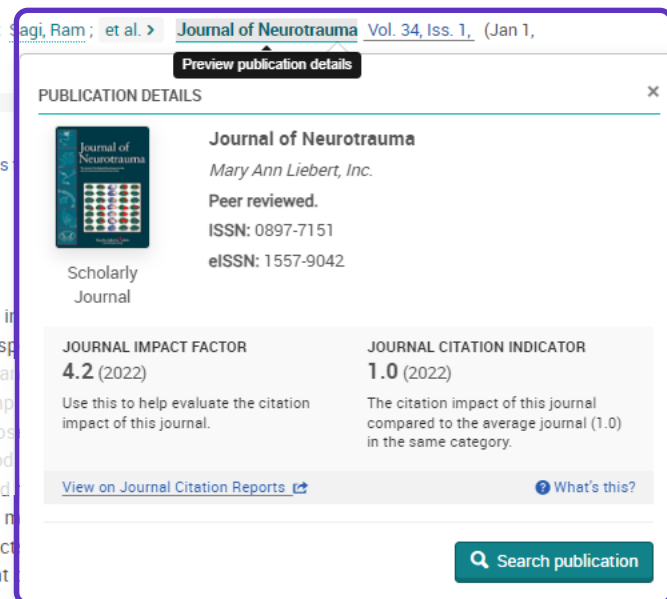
Sagi, Ram ; et al. > Journal of Neurotrauma Vol. 34, Iss. 1, (Jan 1,

Preview publication details

PUBLICATION DETAILS ×

Journal of Neurotrauma

Journal of Neurotrauma
Mary Ann Liebert, Inc.
Peer reviewed.
ISSN: 0897-7151
eISSN: 1557-9042

Scholarly Journal

JOURNAL IMPACT FACTOR
4.2 (2022)
Use this to help evaluate the citation impact of this journal.

JOURNAL CITATION INDICATOR
1.0 (2022)
The citation impact of this journal compared to the average journal (1.0) in the same category.

View on Journal Citation Reports

What's this?

Search publication